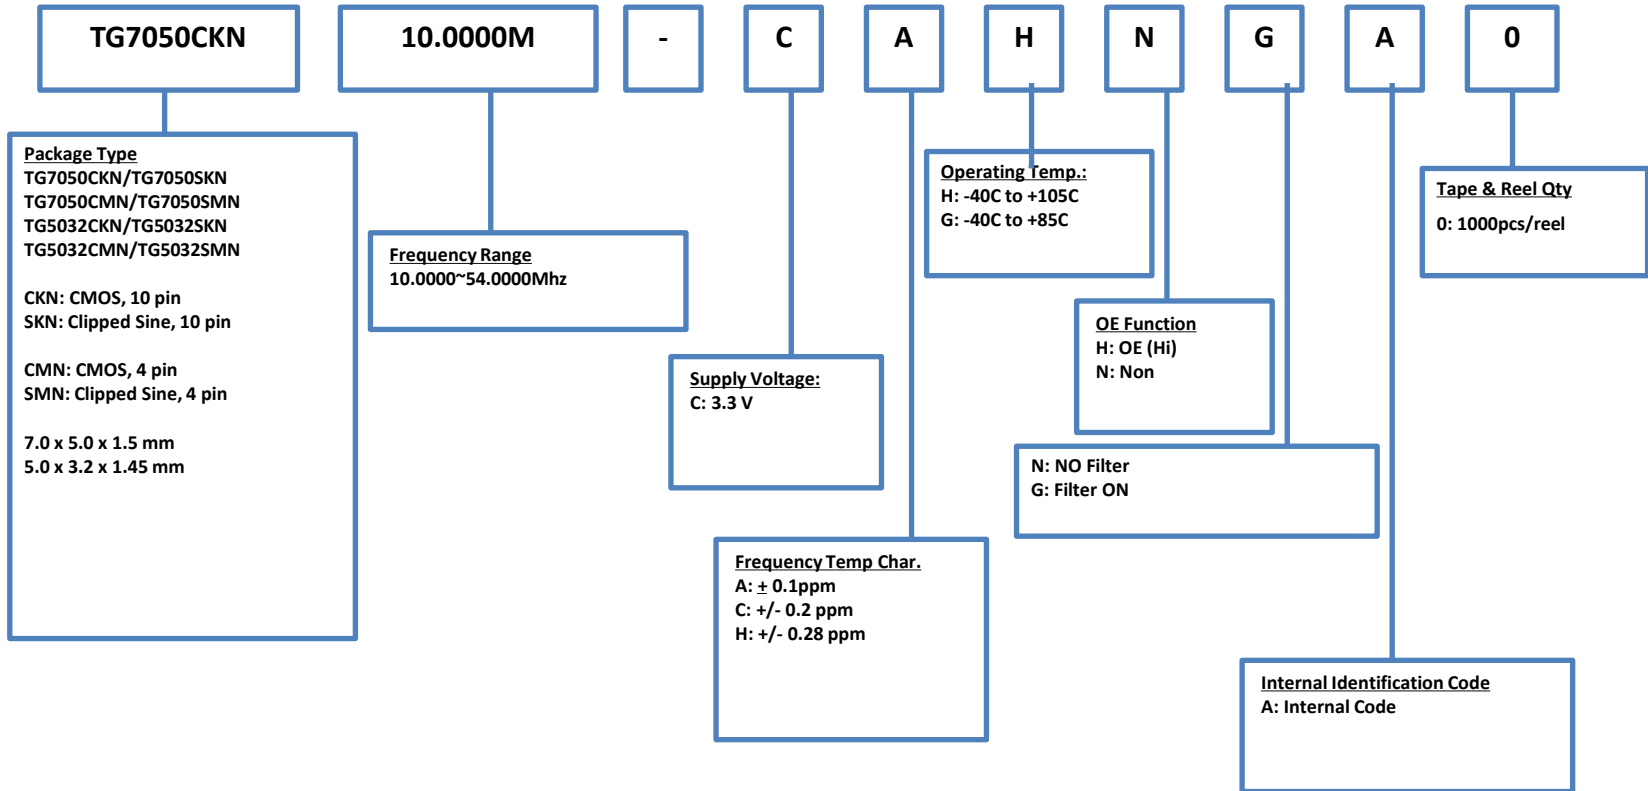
TG7050CKN

10.0000M

-

C

A

H

N

G

A

0

Package Type
TG7050CKN/TG7050SKN
TG7050CMN/TG7050SMN
TG5032CKN/TG5032SKN
TG5032CMN/TG5032SMN

CKN: CMOS, 10 pin
SKN: Clipped Sine, 10 pin

CMN: CMOS, 4 pin
SMN: Clipped Sine, 4 pin

7.0 x 5.0 x 1.5 mm
5.0 x 3.2 x 1.45 mm

Frequency Range
10.0000~54.0000Mhz

Supply Voltage:
C: 3.3 V

Frequency Temp Char.
A: $\pm$ 0.1ppm
C: +/- 0.2 ppm
H: +/- 0.28 ppm

Operating Temp.:
H: -40C to +105C
G: -40C to +85C

OE Function
H: OE (Hi)
N: Non

N: NO Filter
G: Filter ON

Tape & Reel Qty
0: 1000pcs/reel

Internal Identification Code
A: Internal Code